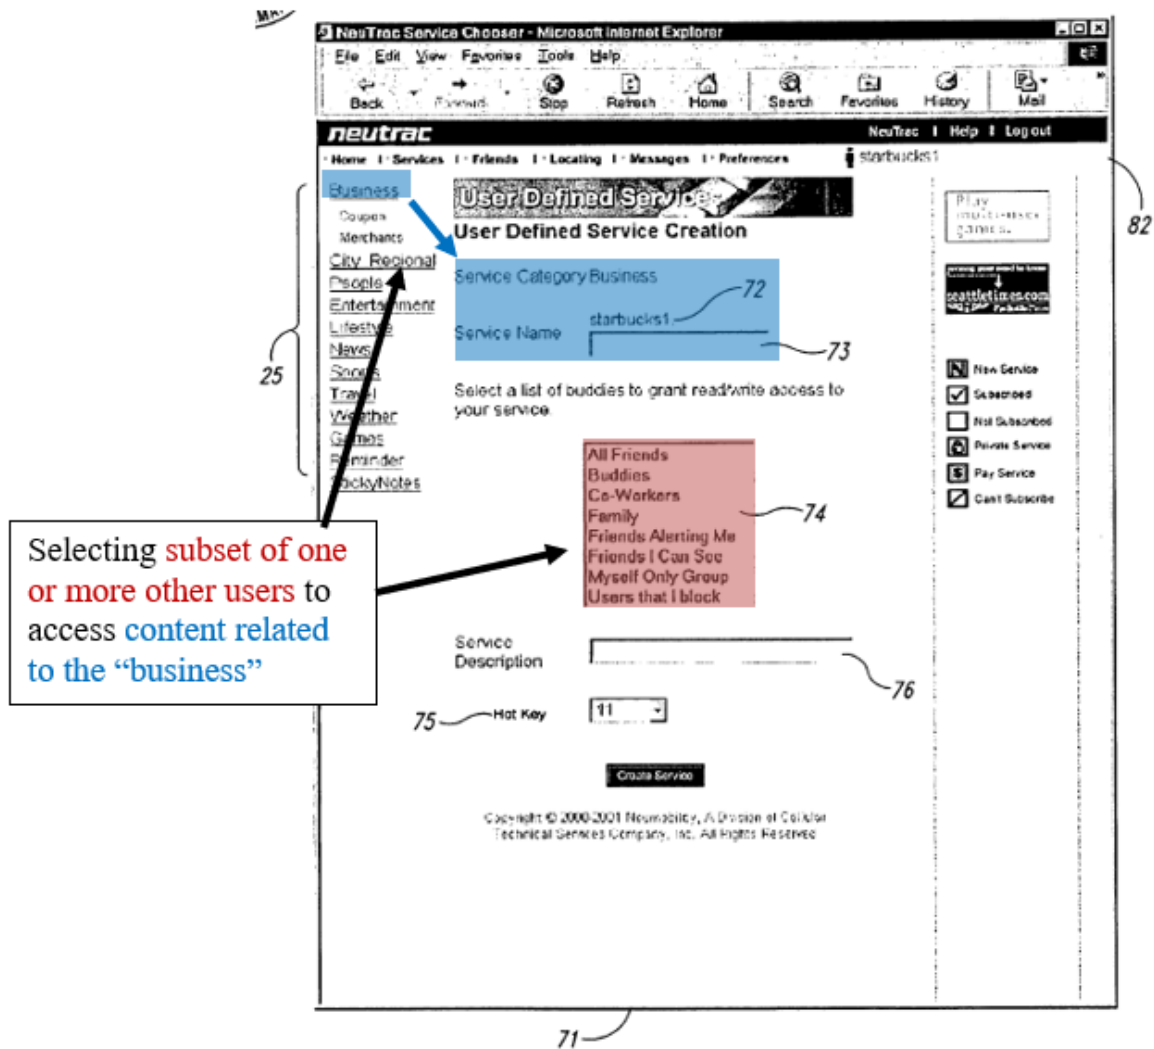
NeuTrac Service Chooser - Microsoft Internet Explorer

File Edit View Favorites Tools Help

Back Forward Stop Refresh Home Search Favorites History Mail

neutrac

NeuTrac | Help | Log out

Home | Services | Friends | Locating | Messages | Preferences

starbucks1

Business
Coupon
Merchants
City Regional
People
Entertainment
Lifestyle
News
Shops
Travel
Weather
Games
Reminder
StickyNotes

25

User Defined Service

User Defined Service Creation

Service Category Business

Service Name starbucks1

72

73

Select a list of buddies to grant read/write access to your service.

All Friends
Buddies
Co-Workers
Family
Friends Alerting Me
Friends I Can See
Myself Only Group
Users that I block

74

Service Description

76

75 Hot Key 11

Create Service

Copyright © 2000-2001 Neumobility, A Division of Cellular Technical Services Company, Inc. All Rights Reserved

Play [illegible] games

seattletimes.com

New Service
Subscribed
Not Subscribed
Private Service
Pay Service
Can't Subscribe

82

71

Selecting subset of one or more other users to access content related to the “business”